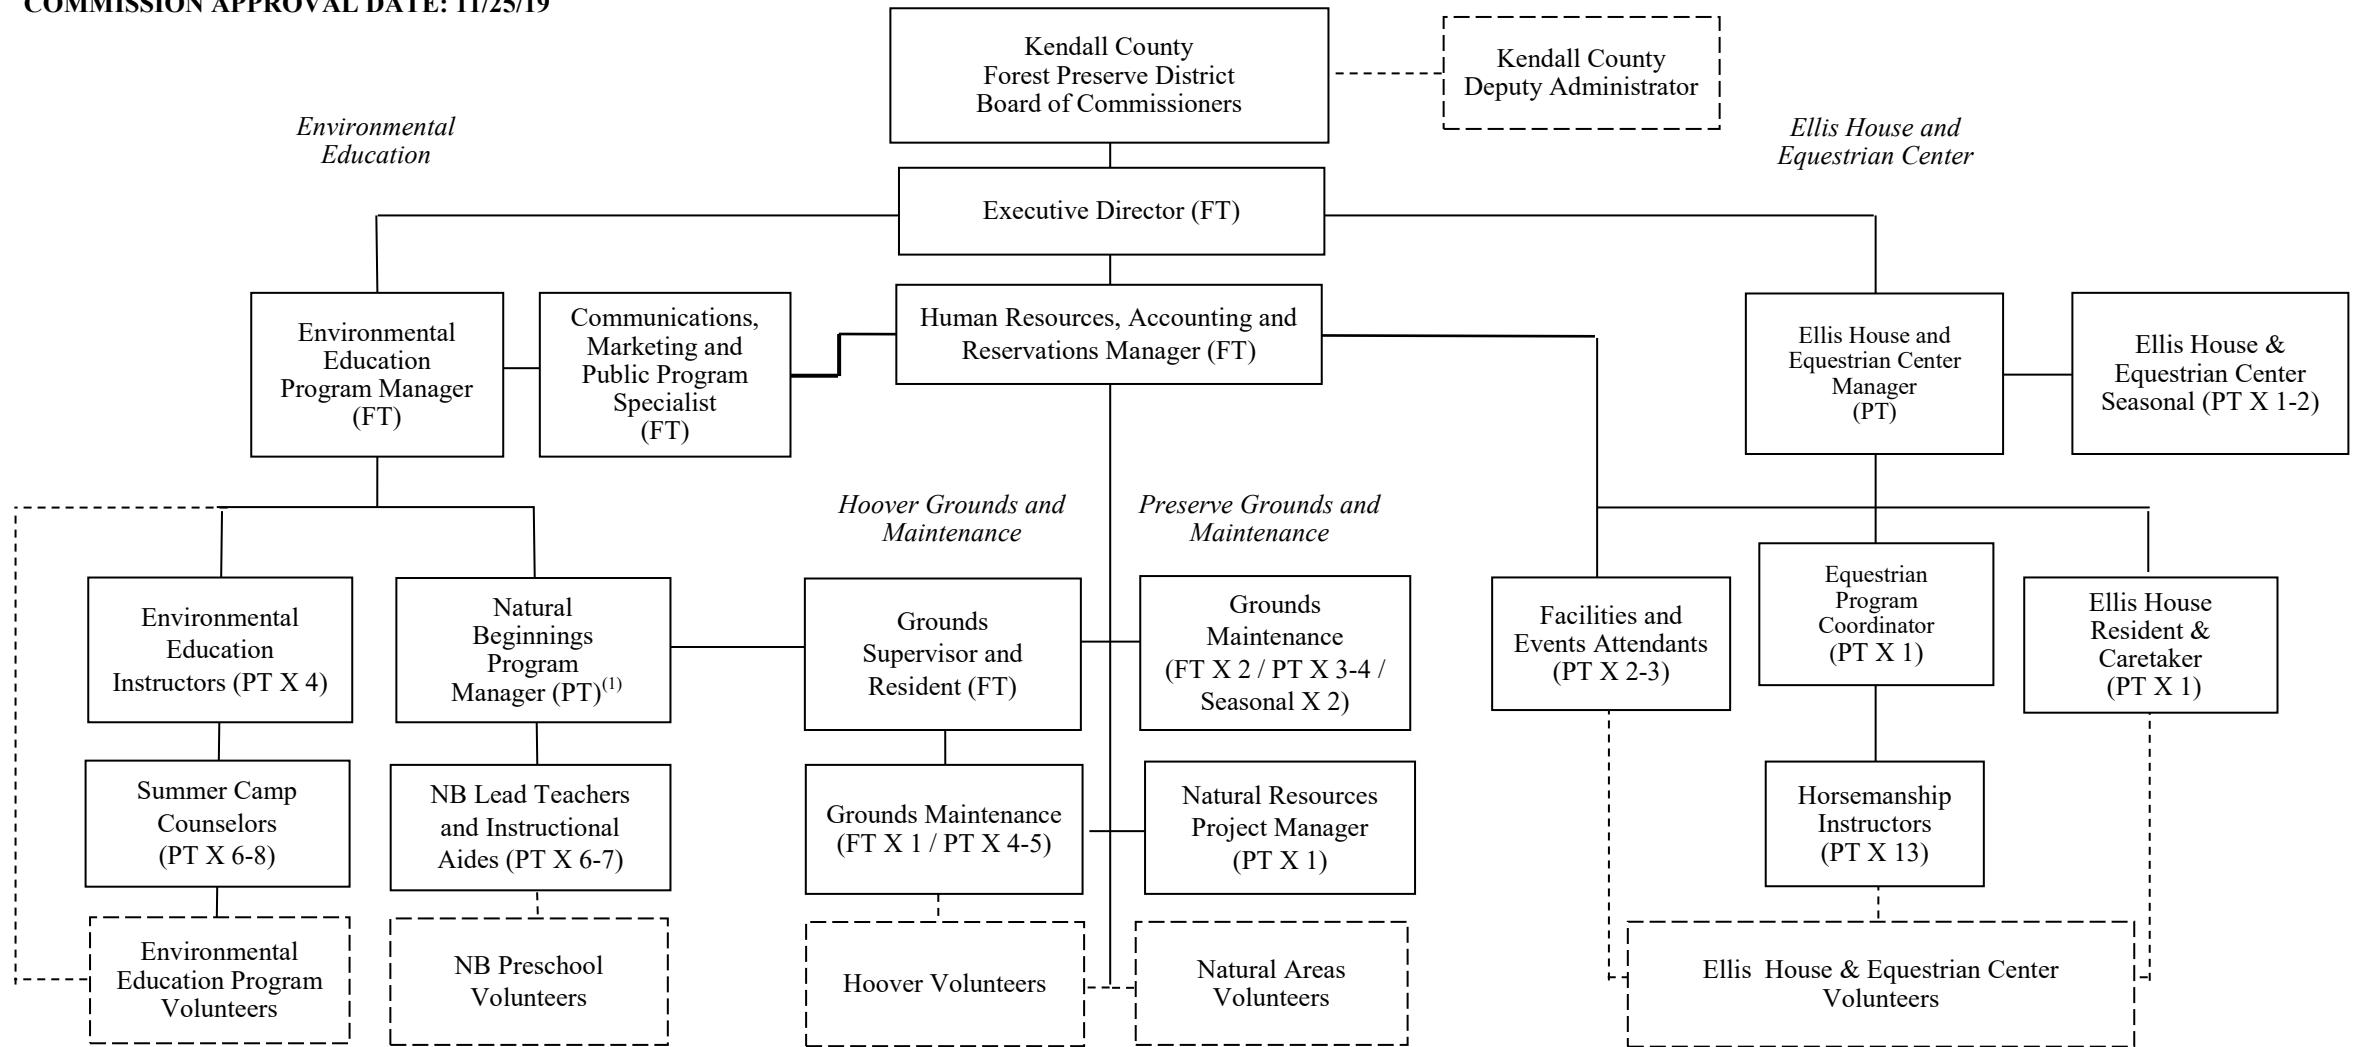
COMMISSION APPROVAL DATE: 11/25/19

Kendall County Forest Preserve District Board of Commissioners

Kendall County Deputy Administrator

Environmental Education

Ellis House and Equestrian Center

Executive Director (FT)

Environmental Education Program Manager (FT)

Communications, Marketing and Public Program Specialist (FT)

Human Resources, Accounting and Reservations Manager (FT)

Ellis House and Equestrian Center Manager (PT)

Ellis House & Equestrian Center Seasonal (PT X 1-2)

Hoover Grounds and Maintenance

Preserve Grounds and Maintenance

Environmental Education Instructors (PT X 4)

Natural Beginnings Program Manager (PT)$^{(1)}$

Grounds Supervisor and Resident (FT)

Grounds Maintenance (FT X 2 / PT X 3-4 / Seasonal X 2)

Facilities and Events Attendants (PT X 2-3)

Equestrian Program Coordinator (PT X 1)

Ellis House Resident & Caretaker (PT X 1)

Summer Camp Counselors (PT X 6-8)

NB Lead Teachers and Instructional Aides (PT X 6-7)

Grounds Maintenance (FT X 1 / PT X 4-5)

Natural Resources Project Manager (PT X 1)

Horsemanship Instructors (PT X 13)

Environmental Education Program Volunteers

NB Preschool Volunteers

Hoover Volunteers

Natural Areas Volunteers

Ellis House & Equestrian Center Volunteers